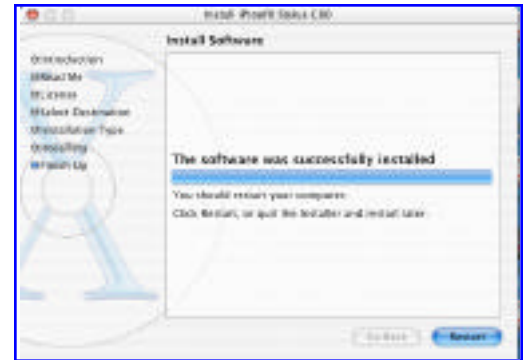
Install iPrint Status C80

Install Software

Introduction
Read Me
License
Select Destination
Installation Type
Installing
Finish Up

The software was successfully installed

You should restart your computer.
Click Restart, or quit the Installer and restart later.

Go Back
Restart